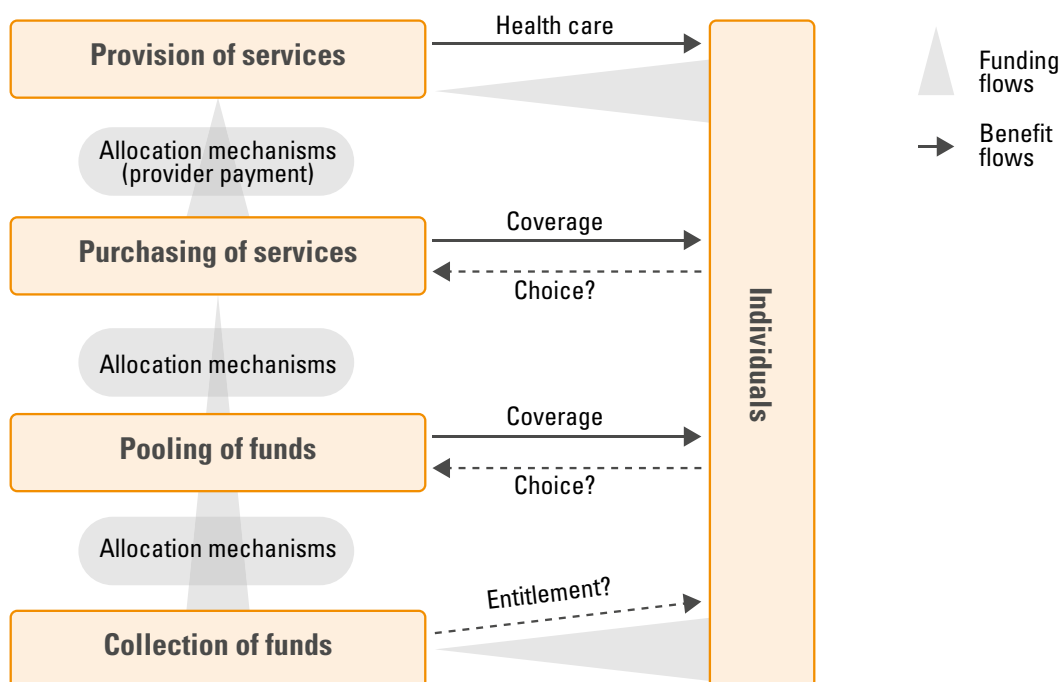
Provision of services

Health care

Allocation mechanisms (provider payment)

Purchasing of services

Coverage

Choice?

Allocation mechanisms

Pooling of funds

Coverage

Choice?

Allocation mechanisms

Entitlement?

Collection of funds

Individuals

Funding flows

Benefit flows